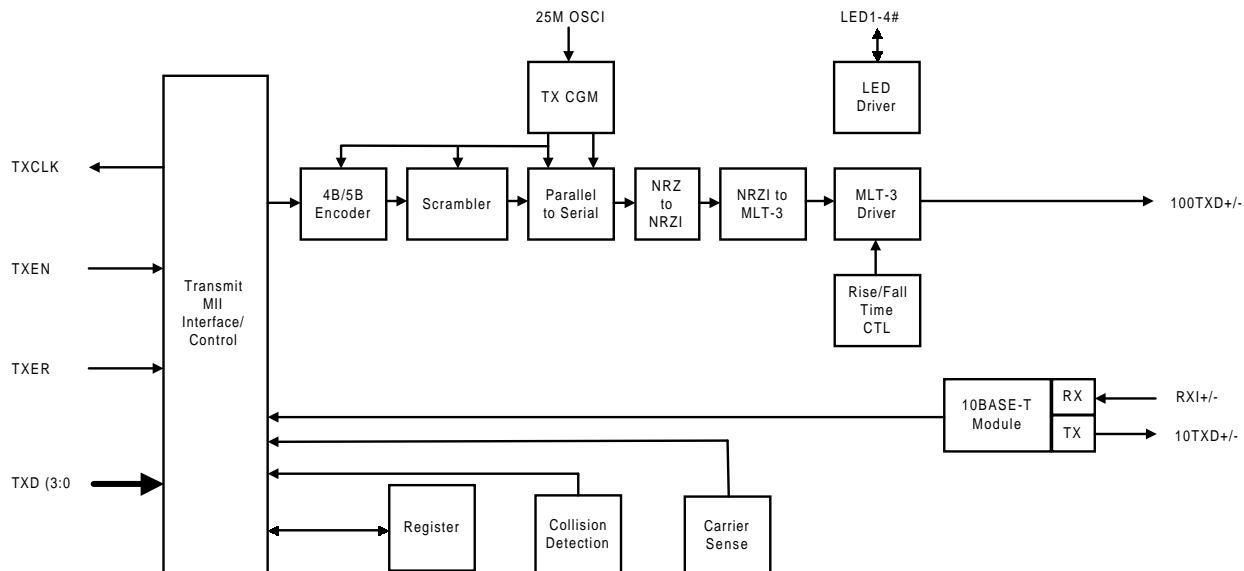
25M OSCI

LED1-4#

TX CGM

LED Driver

TXCLK

4B/5B Encoder

Scrambler

Parallel to Serial

NRZ to NRZI

NRZI to MLT-3

MLT-3 Driver

100TXD+/-

TXEN

Transmit MII Interface/ Control

Rise/Fall Time CTL

TXER

10BASE-T Module

RX

RXI+/-

TX

10TXD+/-

TXD (3:0

Register

Collision Detection

Carrier Sense